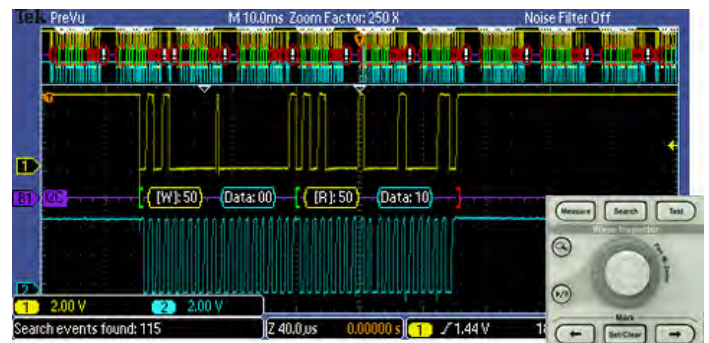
Tek PreVu M 10.0ms Zoom Factor: 250 X Noise Filter Off

1
B1 I2C
[W]: 50 Data: 00 [R]: 50 Data: 10
2

1 2.00 V 2 2.00 V
Search events found: 115 Z 40.0µs 0.00000 s 1 ∫ 1.44 V 1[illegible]

Measure Search Test
Wave Inspector
Pan Zoom
Mark
← Set/Clear →